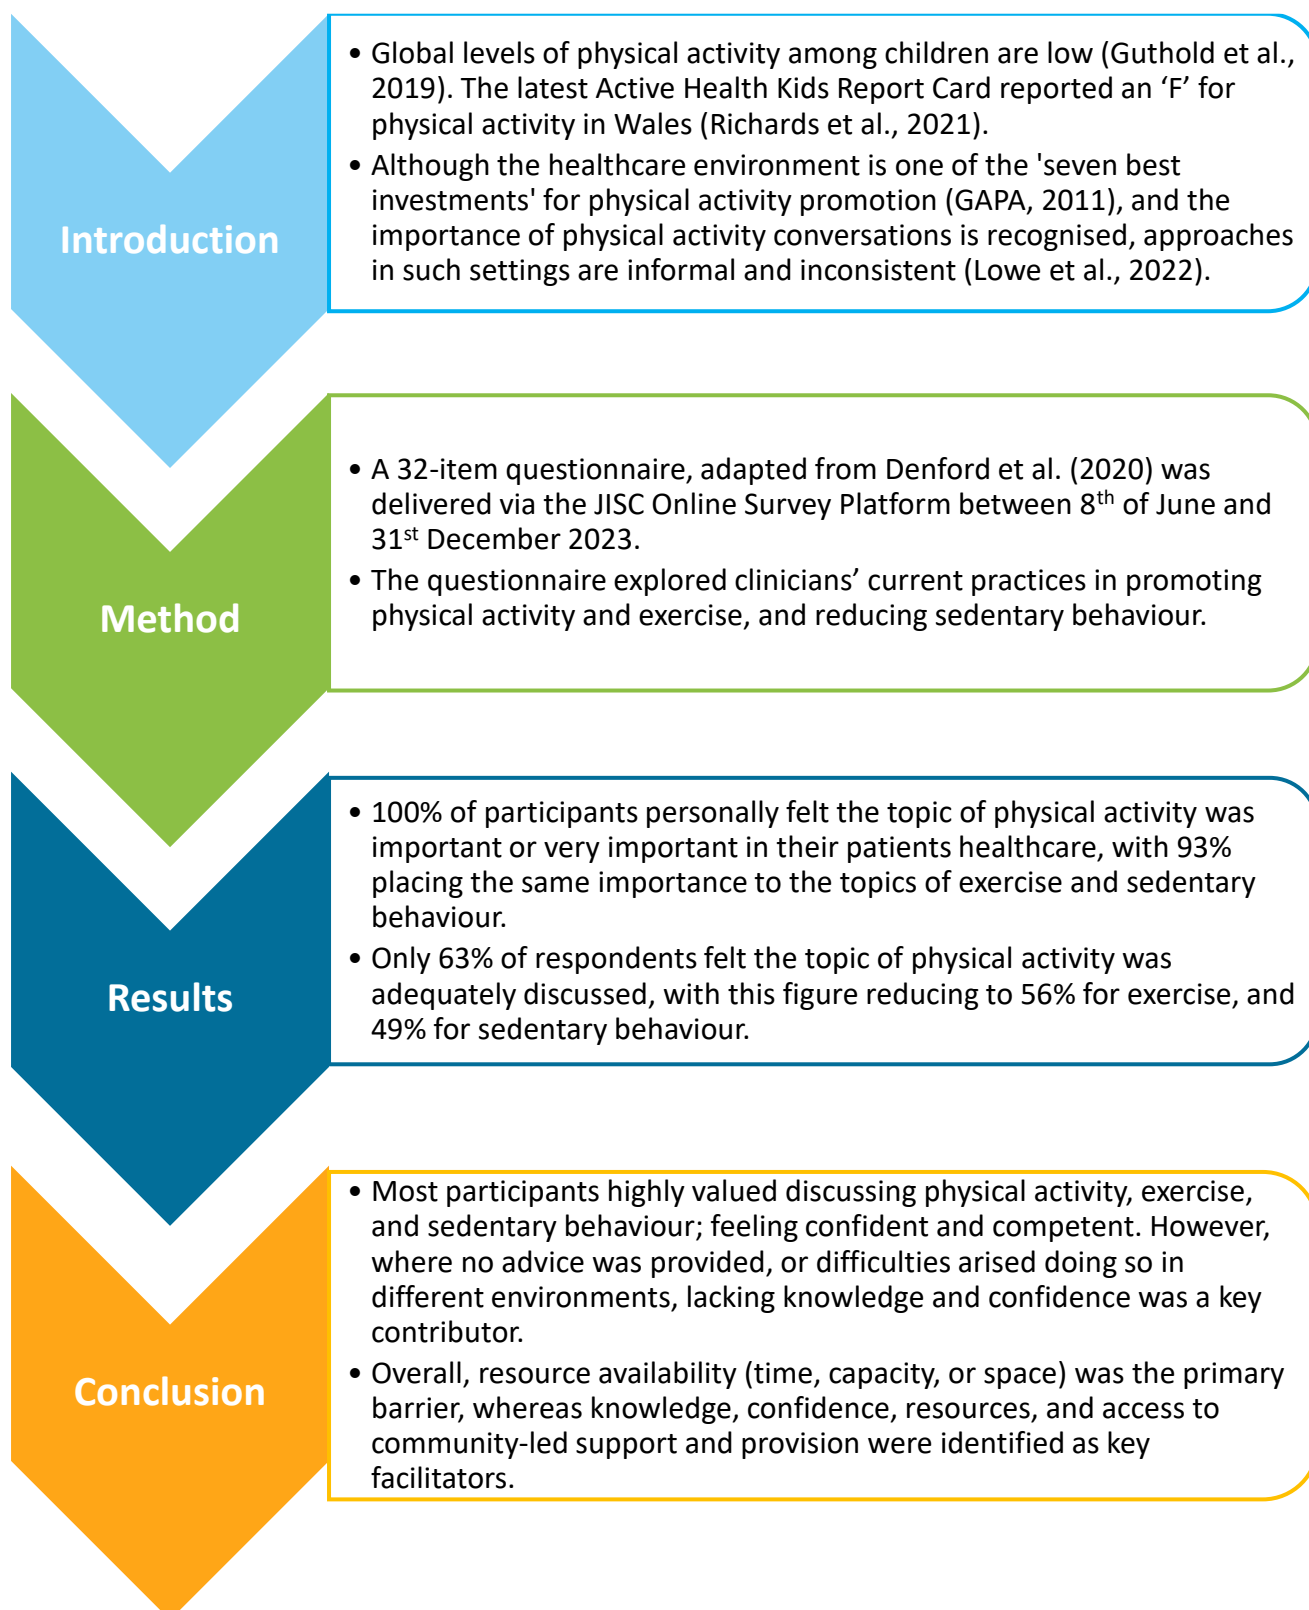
Introduction

• Global levels of physical activity among children are low (Guthold et al., 2019). The latest Active Health Kids Report Card reported an ‘F’ for physical activity in Wales (Richards et al., 2021).
• Although the healthcare environment is one of the 'seven best investments' for physical activity promotion (GAPA, 2011), and the importance of physical activity conversations is recognised, approaches in such settings are informal and inconsistent (Lowe et al., 2022).

Method

• A 32-item questionnaire, adapted from Denford et al. (2020) was delivered via the JISC Online Survey Platform between 8$^{th}$ of June and 31$^{st}$ December 2023.
• The questionnaire explored clinicians’ current practices in promoting physical activity and exercise, and reducing sedentary behaviour.

Results

• 100% of participants personally felt the topic of physical activity was important or very important in their patients healthcare, with 93% placing the same importance to the topics of exercise and sedentary behaviour.
• Only 63% of respondents felt the topic of physical activity was adequately discussed, with this figure reducing to 56% for exercise, and 49% for sedentary behaviour.

Conclusion

• Most participants highly valued discussing physical activity, exercise, and sedentary behaviour; feeling confident and competent. However, where no advice was provided, or difficulties arised doing so in different environments, lacking knowledge and confidence was a key contributor.
• Overall, resource availability (time, capacity, or space) was the primary barrier, whereas knowledge, confidence, resources, and access to community-led support and provision were identified as key facilitators.